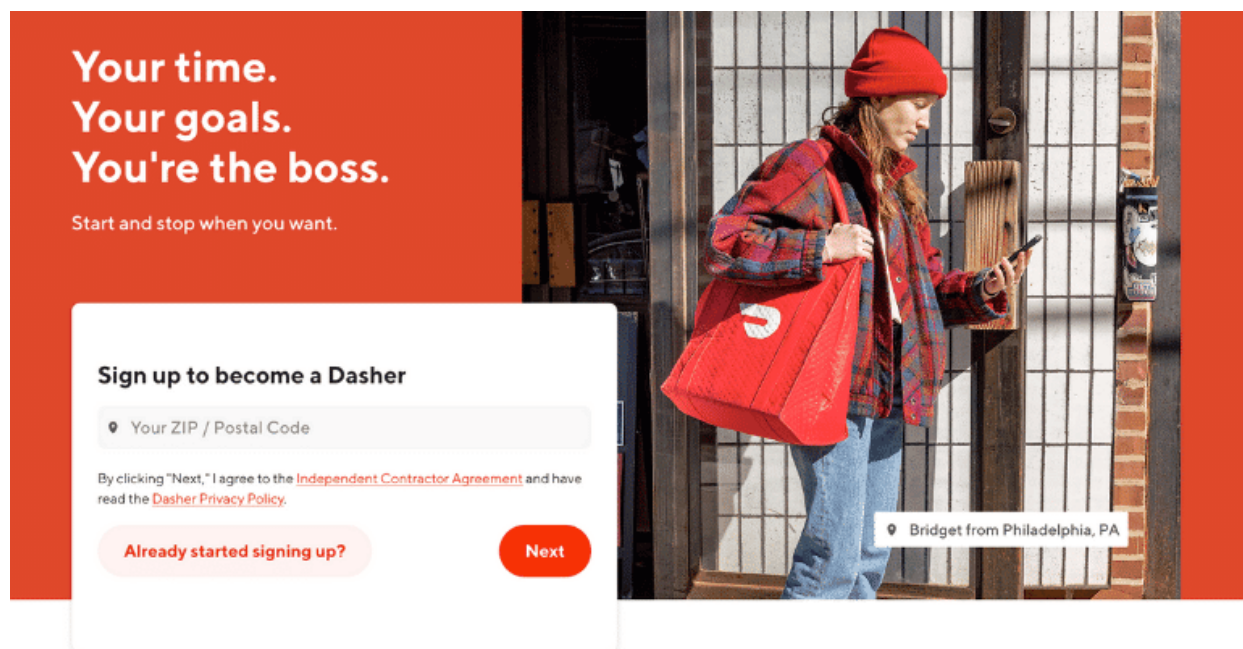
Your time.
Your goals.
You're the boss.

Start and stop when you want.

Sign up to become a Dasher

Your ZIP / Postal Code

By clicking "Next," I agree to the Independent Contractor Agreement and have read the Dasher Privacy Policy.

Already started signing up?

Next

Bridget from Philadelphia, PA